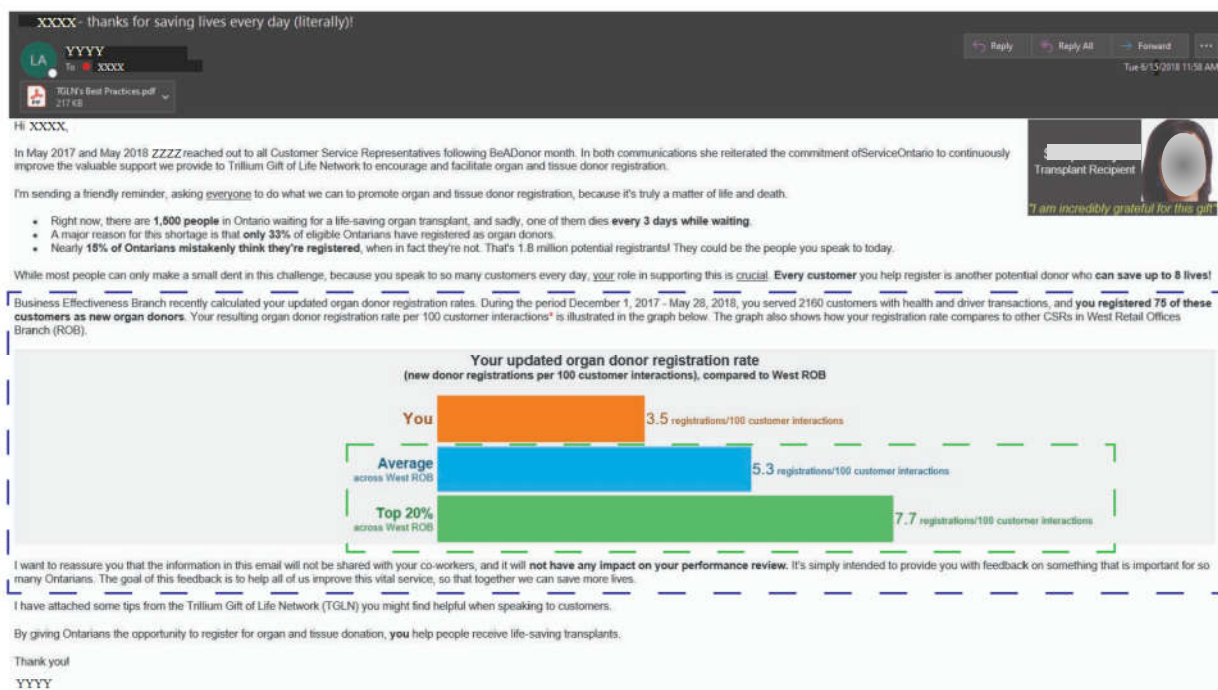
XXXX - thanks for saving lives every day (literally)!

LA YYYY
To XXXX

Reply Reply All Forward ...
Tue 6/15/2018 11:58 AM

TGLN's Best Practices.pdf
217 KB

Hi XXXX,

In May 2017 and May 2018 ZZZZ reached out to all Customer Service Representatives following BeADonor month. In both communications she reiterated the commitment ofServiceOntario to continuously improve the valuable support we provide to Trillium Gift of Life Network to encourage and facilitate organ and tissue donor registration.

Transplant Recipient
"I am incredibly grateful for this gift"

I'm sending a friendly reminder, asking everyone to do what we can to promote organ and tissue donor registration, because it's truly a matter of life and death.

- Right now, there are **1,600 people** in Ontario waiting for a life-saving organ transplant, and sadly, one of them dies **every 3 days while waiting**.
- A major reason for this shortage is that **only 33%** of eligible Ontarians have registered as organ donors.
- Nearly **15% of Ontarians mistakenly think they're registered**, when in fact they're not. That's 1.8 million potential registrants! They could be the people you speak to today.

While most people can only make a small dent in this challenge, because you speak to so many customers every day, your role in supporting this is crucial. **Every customer** you help register is another potential donor who **can save up to 8 lives!**

Business Effectiveness Branch recently calculated your updated organ donor registration rates. During the period December 1, 2017 - May 28, 2018, you served 2160 customers with health and driver transactions, and **you registered 75 of these customers as new organ donors**. Your resulting organ donor registration rate per 100 customer interactions* is illustrated in the graph below. The graph also shows how your registration rate compares to other CSRs in West Retail Offices Branch (ROB).

Your updated organ donor registration rate
(new donor registrations per 100 customer interactions), compared to West ROB

You 3.5 registrations/100 customer interactions
Average across West ROB 5.3 registrations/100 customer interactions
Top 20% across West ROB 7.7 registrations/100 customer interactions

I want to reassure you that the information in this email will not be shared with your co-workers, and it will **not have any impact on your performance review.** It's simply intended to provide you with feedback on something that is important for so many Ontarians. The goal of this feedback is to help all of us improve this vital service, so that together we can save more lives.

I have attached some tips from the Trillium Gift of Life Network (TGLN) you might find helpful when speaking to customers.

By giving Ontarians the opportunity to register for organ and tissue donation, **you** help people receive life-saving transplants.

Thank you!
YYYY